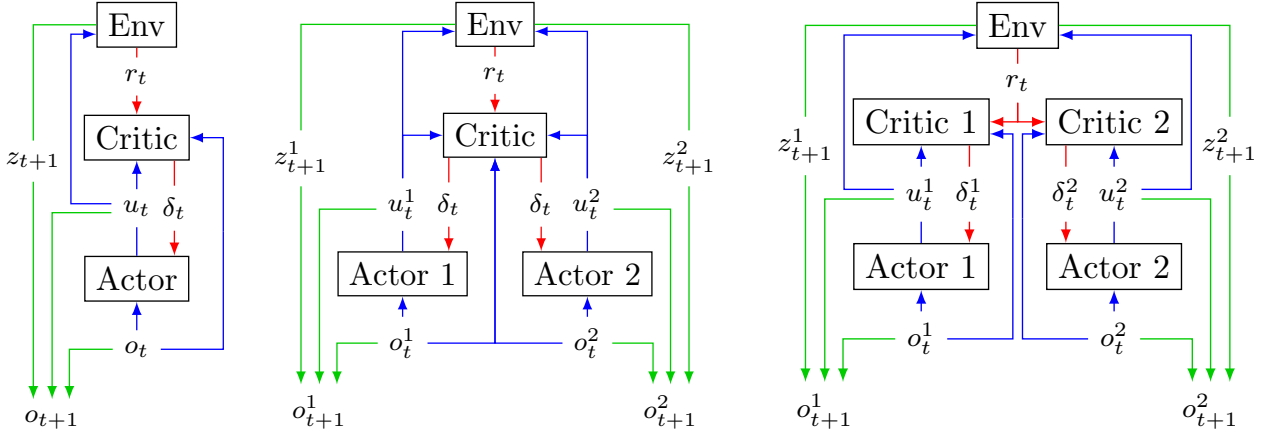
Env

$r_t$

Critic

$z_{t+1}$

$u_t$

$\delta_t$

Actor

$o_t$

$o_{t+1}$

Env

$r_t$

Critic

$z_{t+1}^1$

$z_{t+1}^2$

$u_t^1$

$\delta_t$

$\delta_t$

$u_t^2$

Actor 1

Actor 2

$o_t^1$

$o_t^2$

$o_{t+1}^1$

$o_{t+1}^2$

Env

$r_t$

Critic 1

Critic 2

$z_{t+1}^1$

$z_{t+1}^2$

$u_t^1$

$\delta_t^1$

$\delta_t^2$

$u_t^2$

Actor 1

Actor 2

$o_t^1$

$o_t^2$

$o_{t+1}^1$

$o_{t+1}^2$